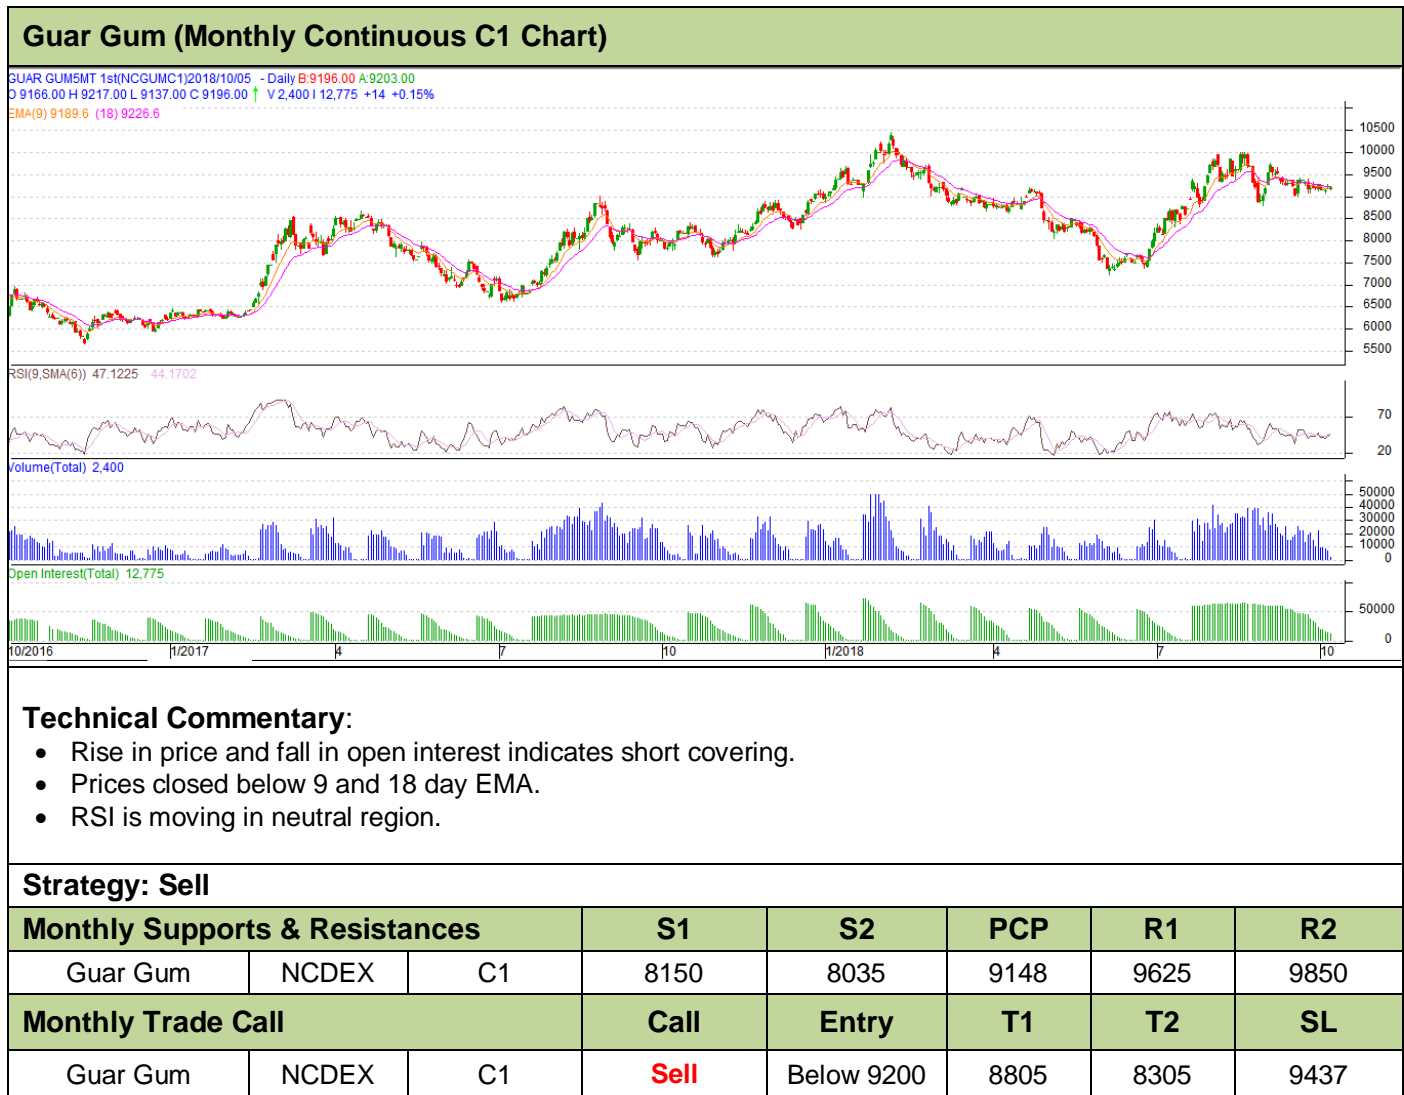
Guar Gum (Monthly Continuous C1 Chart)

GUAR GUM5MT 1st(NCGUMC1)2018/10/05 - Daily B:9196.00 A:9203.00
O 9166.00 H 9217.00 L 9137.00 C 9196.00 V 2,400 I 12,775 +14 +0.15%
EMA(9) 9189.6 (18) 9226.6

10500
10000
9500
9000
8500
8000
7500
7000
6500
6000
5500

RSI(9,SMA(6)) 47.1225 44.1702
70
20

Volume(Total) 2,400
50000
40000
30000
20000
10000
0

Open Interest(Total) 12,775
50000
0

10/2016 1/2017 4 7 10 1/2018 4 7 10

Technical Commentary:
- Rise in price and fall in open interest indicates short covering.
- Prices closed below 9 and 18 day EMA.
- RSI is moving in neutral region.

Strategy: Sell

| Monthly Supports & Resistances | | | S1 | S2 | PCP | R1 | R2 |
|---|---|---|---|---|---|---|---|
| Guar Gum | NCDEX | C1 | 8150 | 8035 | 9148 | 9625 | 9850 |
| Monthly Trade Call | | | Call | Entry | T1 | T2 | SL |
| Guar Gum | NCDEX | C1 | Sell | Below 9200 | 8805 | 8305 | 9437 |